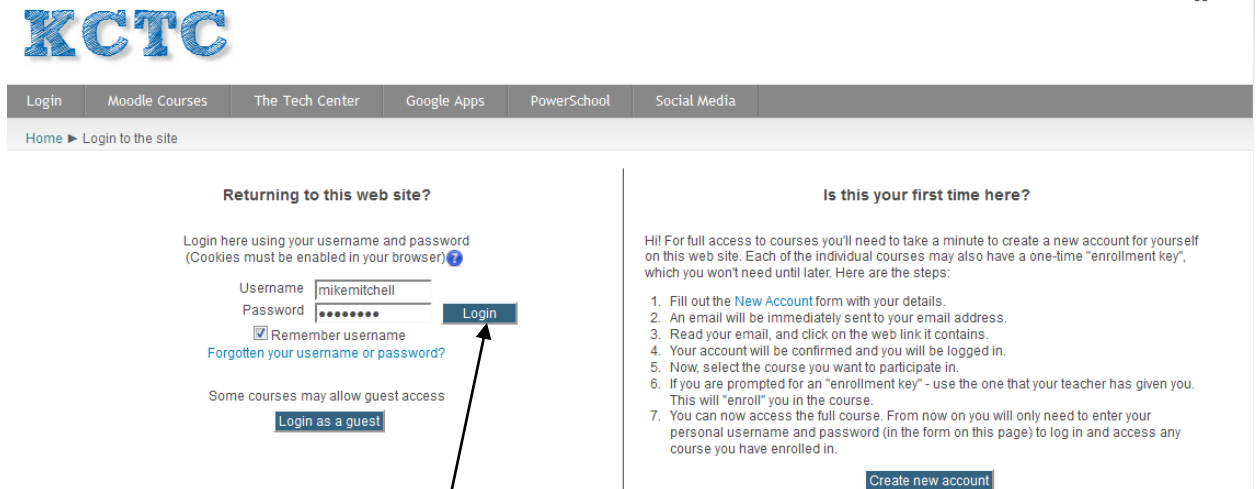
KCTC

Login | Moodle Courses | The Tech Center | Google Apps | PowerSchool | Social Media

Home ► Login to the site

Returning to this web site?

Login here using your username and password
(Cookies must be enabled in your browser)

Username mikemitchell
Password ••••••••• Login
Remember username
Forgotten your username or password?

Some courses may allow guest access

Login as a guest

Is this your first time here?

Hi! For full access to courses you'll need to take a minute to create a new account for yourself on this web site. Each of the individual courses may also have a one-time "enrollment key", which you won't need until later. Here are the steps:

1. Fill out the New Account form with your details.
2. An email will be immediately sent to your email address.
3. Read your email, and click on the web link it contains.
4. Your account will be confirmed and you will be logged in.
5. Now, select the course you want to participate in.
6. If you are prompted for an "enrollment key" - use the one that your teacher has given you. This will "enroll" you in the course.
7. You can now access the full course. From now on you will only need to enter your personal username and password (in the form on this page) to log in and access any course you have enrolled in.

Create new account